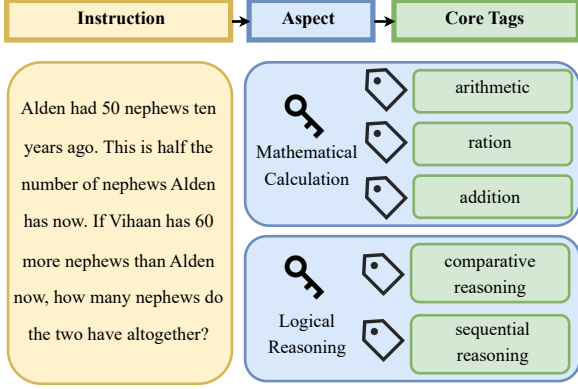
Instruction

Aspect

Core Tags

Alden had 50 nephews ten years ago. This is half the number of nephews Alden has now. If Vihaan has 60 more nephews than Alden now, how many nephews do the two have altogether?

Mathematical Calculation

arithmetic

ration

addition

Logical Reasoning

comparative reasoning

sequential reasoning